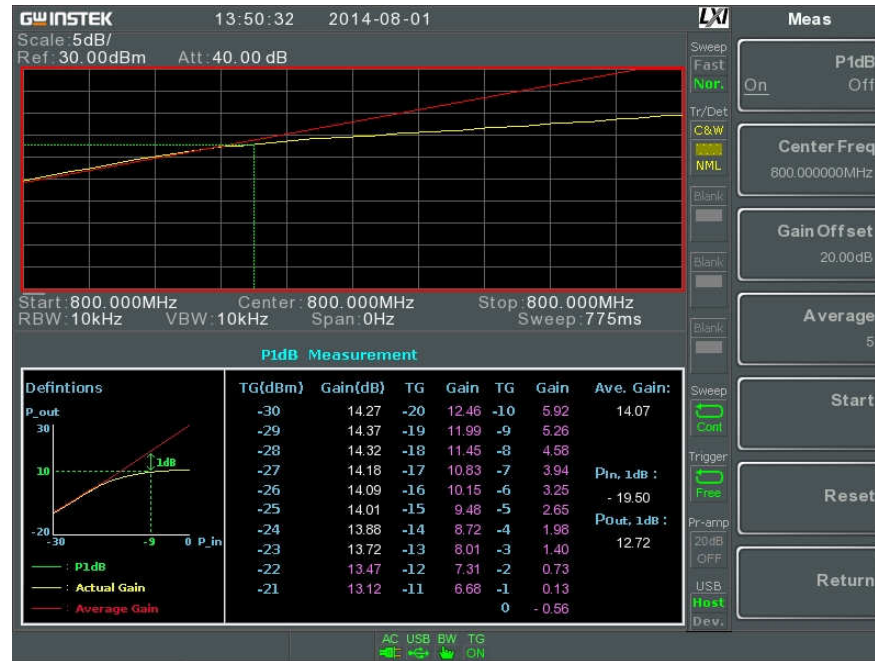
GW INSTEK 13:50:32 2014-08-01 LXI Meas

Scale:5dB/
Ref:30.00dBm Att:40.00 dB

Sweep
Fast
Nor.

Tr/Det
C&W
NML

Blank

Blank

Blank

Start:800.000MHz Center:800.000MHz Stop:800.000MHz
RBW:10kHz VBW:10kHz Span:0Hz Sweep:775ms

P1dB Measurement

Defintions
P_out
30
10
-20
-30 -9 0 P_in
1dB
— : P1dB
— : Actual Gain
— : Average Gain

| TG(dBm) | Gain(dB) | TG | Gain | TG | Gain |
|---|---|---|---|---|---|
| -30 | 14.27 | -20 | 12.46 | -10 | 5.92 |
| -29 | 14.37 | -19 | 11.99 | -9 | 5.26 |
| -28 | 14.32 | -18 | 11.45 | -8 | 4.58 |
| -27 | 14.18 | -17 | 10.83 | -7 | 3.94 |
| -26 | 14.09 | -16 | 10.15 | -6 | 3.25 |
| -25 | 14.01 | -15 | 9.48 | -5 | 2.65 |
| -24 | 13.88 | -14 | 8.72 | -4 | 1.98 |
| -23 | 13.72 | -13 | 8.01 | -3 | 1.40 |
| -22 | 13.47 | -12 | 7.31 | -2 | 0.73 |
| -21 | 13.12 | -11 | 6.68 | -1 | 0.13 |
| | | | | 0 | - 0.56 |

Ave. Gain:
14.07

$P_{In,\ 1dB}$ :
- 19.50
$P_{Out,\ 1dB}$ :
12.72

Sweep
Cont

Trigger
Free

Pr-amp
20dB
OFF

USB
Host
Dev.

P1dB
On Off

Center Freq
800.000000MHz

Gain Offset
20.00dB

Average
5

Start

Reset

Return

AC USB BW TG
ON